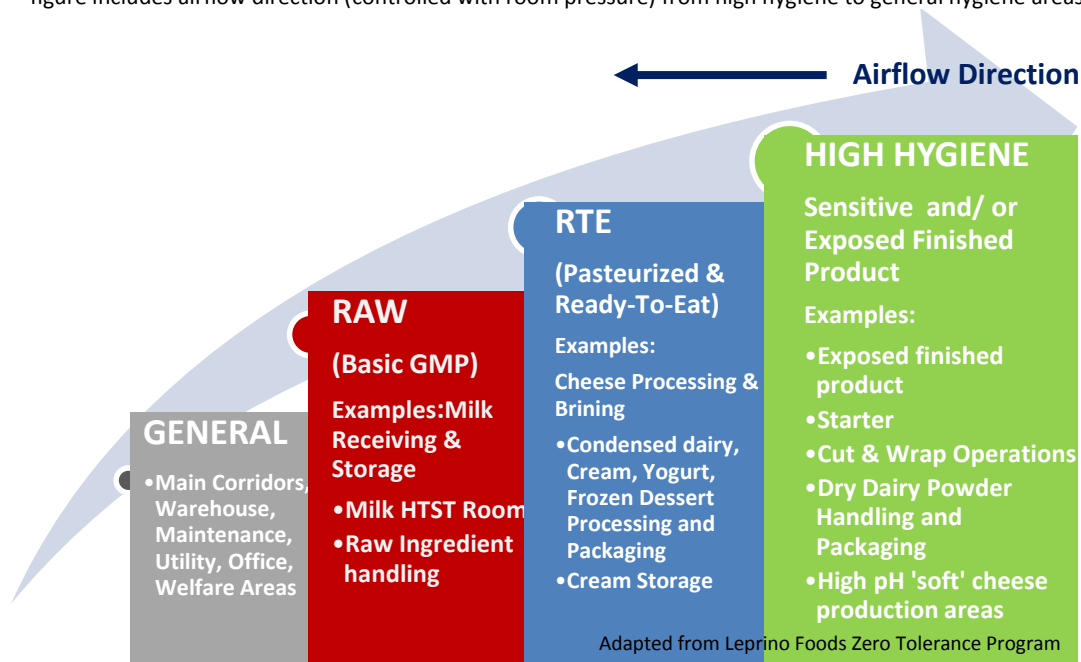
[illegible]figure includes airflow direction (controlled with room pressure) from high hygiene to general hygiene areas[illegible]

Airflow Direction

HIGH HYGIENE

Sensitive and/ or Exposed Finished Product

Examples:

•Exposed finished product

•Starter

•Cut & Wrap Operations

•Dry Dairy Powder Handling and Packaging

•High pH 'soft' cheese production areas

RTE

(Pasteurized & Ready-To-Eat)

Examples:

Cheese Processing & Brining

•Condensed dairy, Cream, Yogurt, Frozen Dessert Processing and Packaging

•Cream Storage

RAW

(Basic GMP)

Examples:Milk Receiving & Storage

•Milk HTST Room

•Raw Ingredient handling

GENERAL

•Main Corridors, Warehouse, Maintenance, Utility, Office, Welfare Areas

Adapted from Leprino Foods Zero Tolerance Program